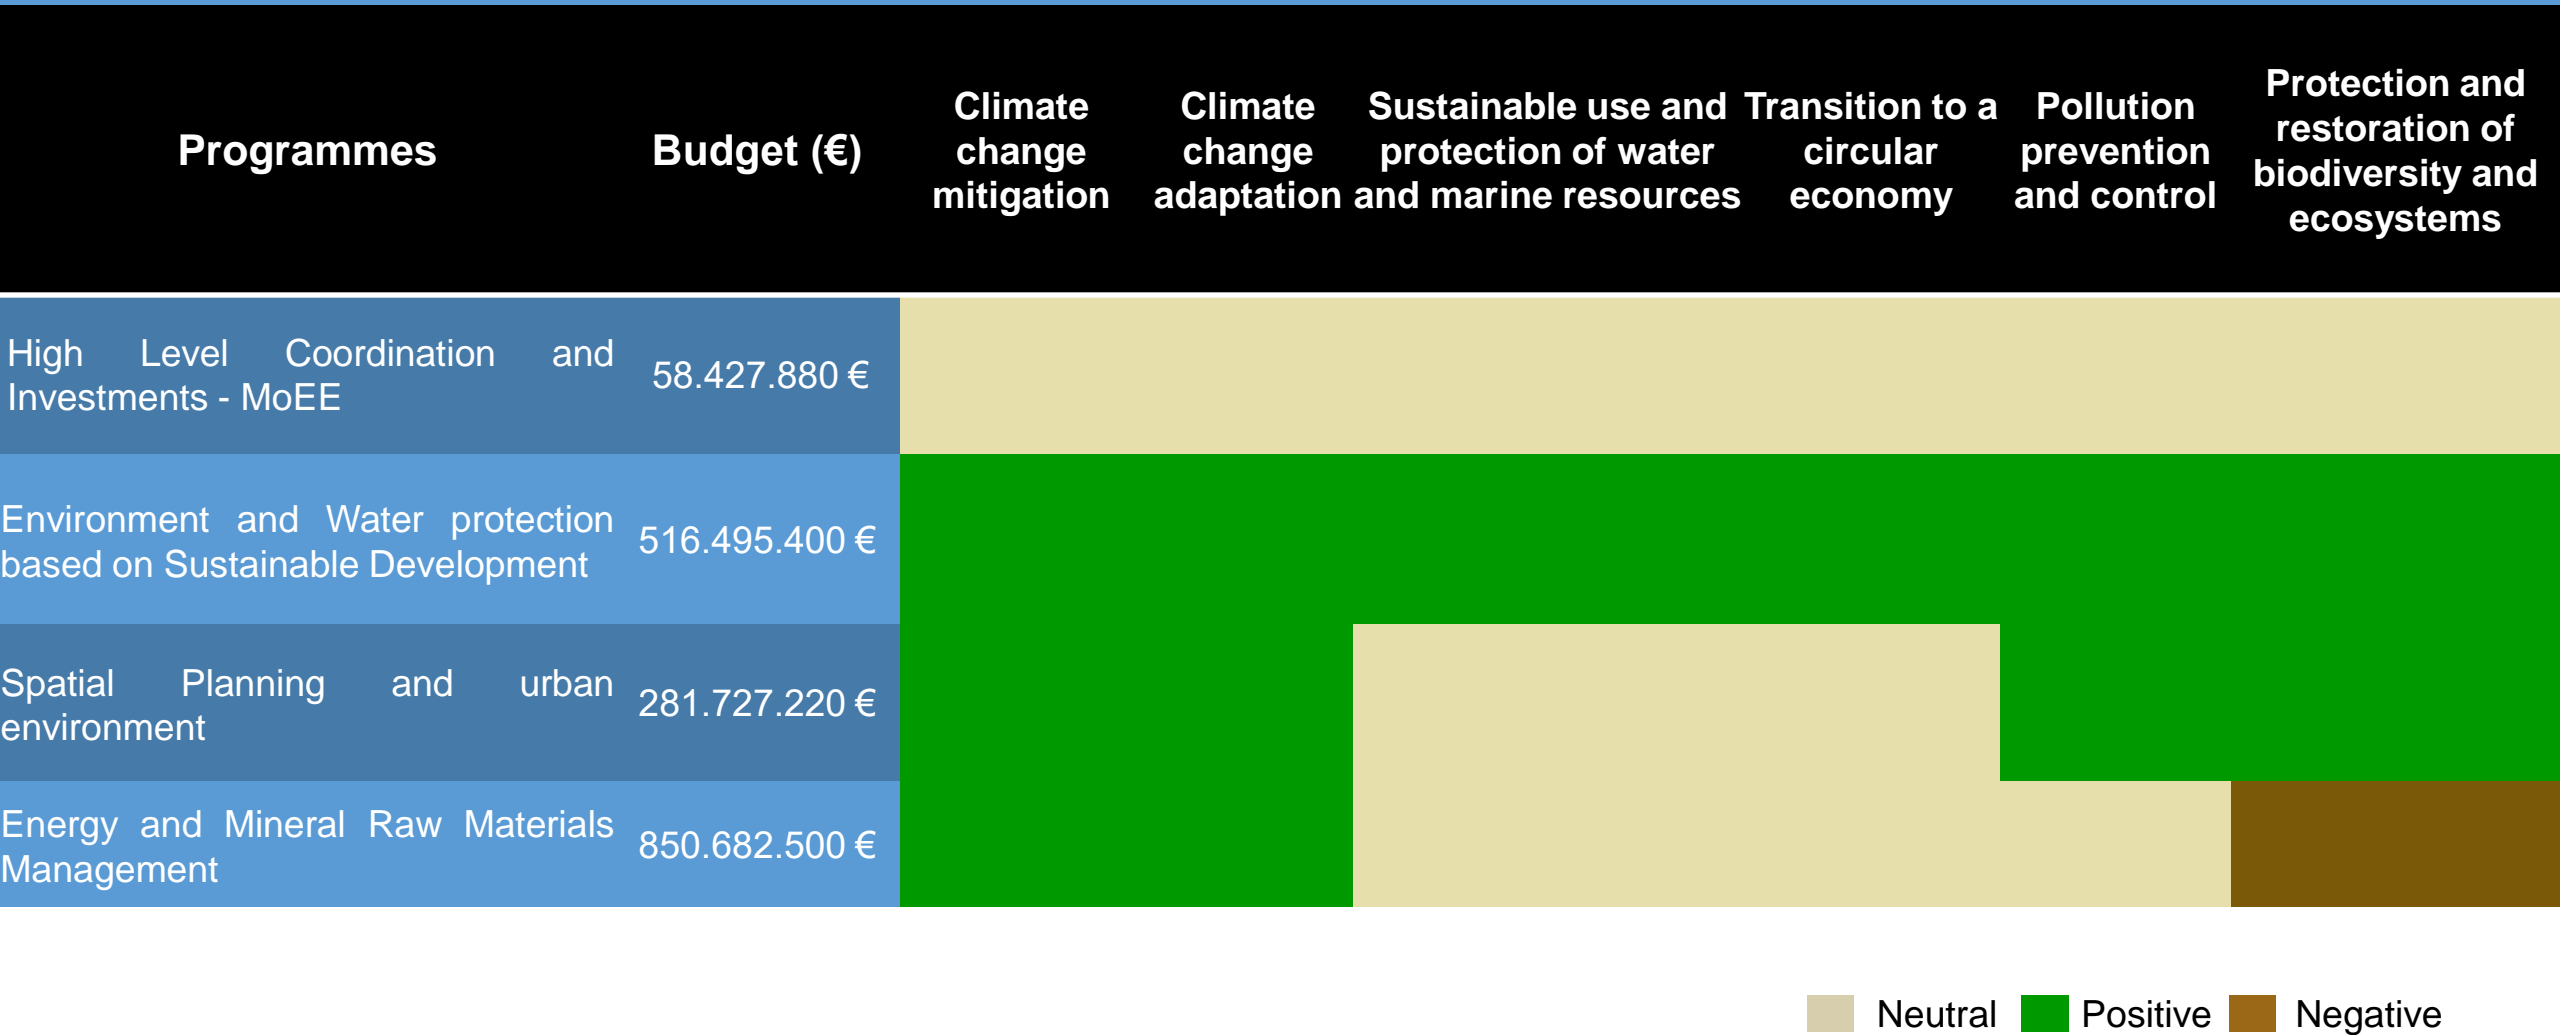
| Programmes | Budget (€) | Climate change mitigation | Climate change adaptation | Sustainable use and protection of water and marine resources | Transition to a circular economy | Pollution prevention and control | Protection and restoration of biodiversity and ecosystems |
|---|---|---|---|---|---|---|---|
| High Level Coordination and Investments - MoEE | 58.427.880 € | | | | | | |
| Environment and Water protection based on Sustainable Development | 516.495.400 € | | | | | | |
| Spatial Planning and urban environment | 281.727.220 € | | | | | | |
| Energy and Mineral Raw Materials Management | 850.682.500 € | | | | | | |

Neutral Positive Negative